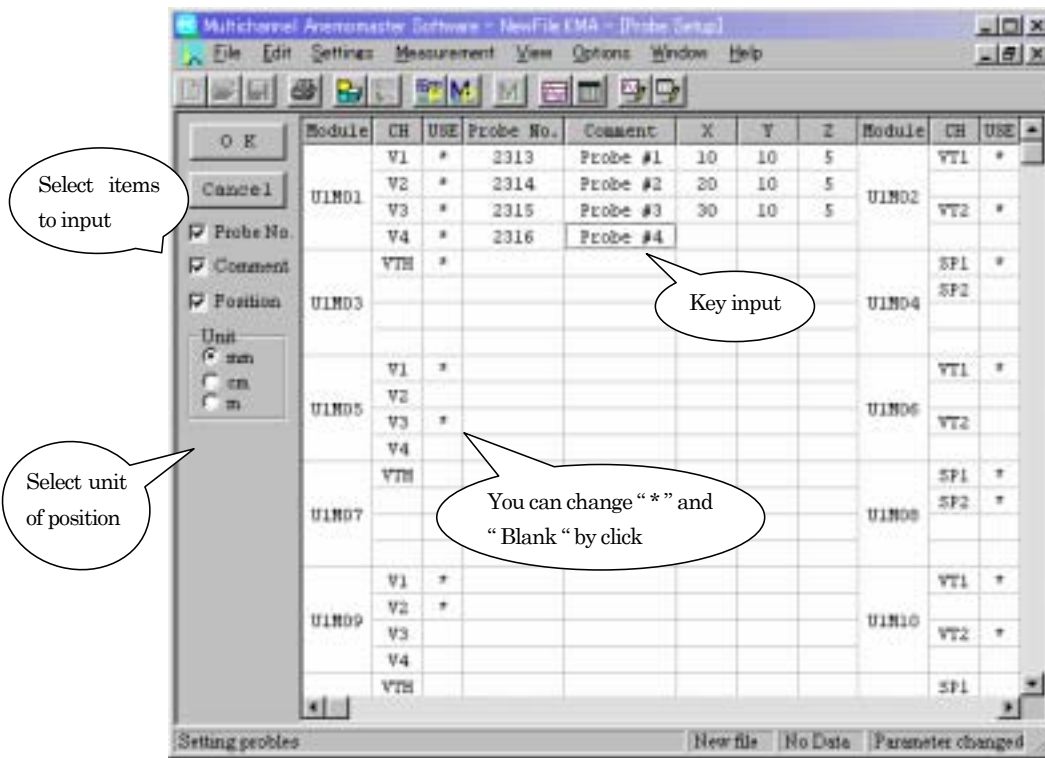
Multichannel Anemomaster Software - NewFile.KMA - [Probe Setup]

File Edit Settings Measurement View Options Window Help

O K

Cancel

Probe No.

Comment

Position

Unit
mm
cm
m

Select items to input

Select unit of position

| Module | CH | USE | Probe No. | Comment | X | Y | Z | Module | CH | USE |
|---|---|---|---|---|---|---|---|---|---|---|
| U1M01 | V1 | * | 2313 | Probe #1 | 10 | 10 | 5 | U1M02 | VT1 | * |
| | V2 | * | 2314 | Probe #2 | 20 | 10 | 5 | | | |
| | V3 | * | 2315 | Probe #3 | 30 | 10 | 5 | | VT2 | * |
| | V4 | * | 2316 | Probe #4 | | | | | | |
| U1M03 | VTH | * | | | | | | U1M04 | SP1 | * |
| | | | | | | | | | SP2 | |
| U1M05 | V1 | * | | | | | | U1M06 | VT1 | * |
| | V2 | | | | | | | | | |
| | V3 | * | | | | | | | VT2 | |
| | V4 | | | | | | | | | |
| U1M07 | VTH | | | | | | | U1M08 | SP1 | * |
| | | | | | | | | | SP2 | * |
| U1M09 | V1 | * | | | | | | U1M10 | VT1 | * |
| | V2 | * | | | | | | | | |
| | V3 | | | | | | | | VT2 | * |
| | V4 | | | | | | | | | |
| | VTH | | | | | | | | SP1 | |

Key input

You can change " * " and " Blank " by click

Setting probles | New file | No Data | Parameter changed